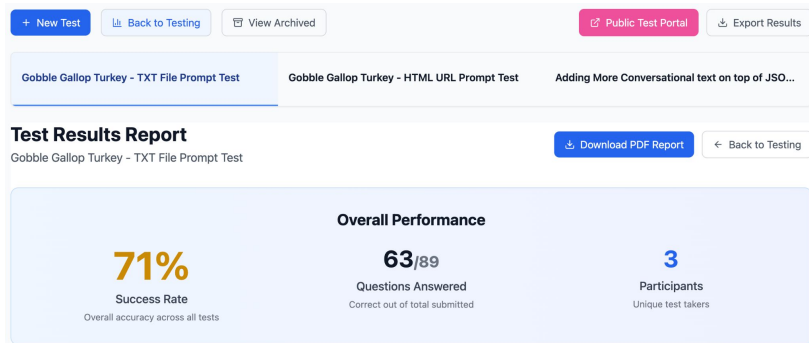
+ New Test | Back to Testing | View Archived | Public Test Portal | Export Results

Gobble Gallop Turkey - TXT File Prompt Test | Gobble Gallop Turkey - HTML URL Prompt Test | Adding More Conversational text on top of JSO...

Test Results Report
Gobble Gallop Turkey - TXT File Prompt Test

Download PDF Report | ← Back to Testing

Overall Performance

71%
Success Rate
Overall accuracy across all tests

63/89
Questions Answered
Correct out of total submitted

3
Participants
Unique test takers